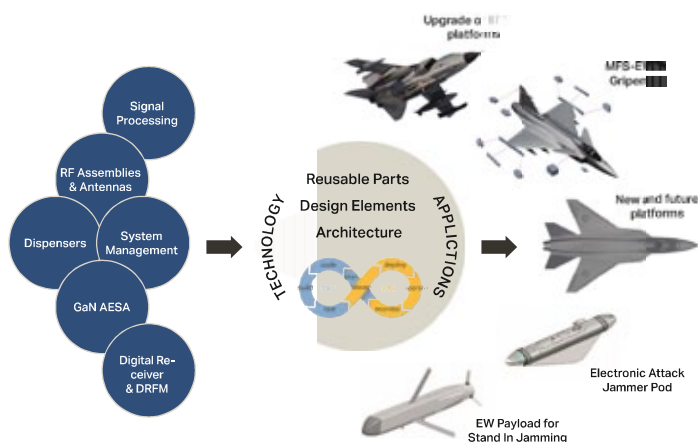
Signal Processing

RF Assemblies & Antennas

Dispensers

System Management

GaN AESA

Digital Receiver & DRFM

Reusable Parts

Design Elements

Architecture

TECHNOLOGY

APPLICTIONS

Upgrade o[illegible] platform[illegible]

MFS-E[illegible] Gripen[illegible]

New and future platforms

Electronic Attack Jammer Pod

EW Payload for Stand In Jamming